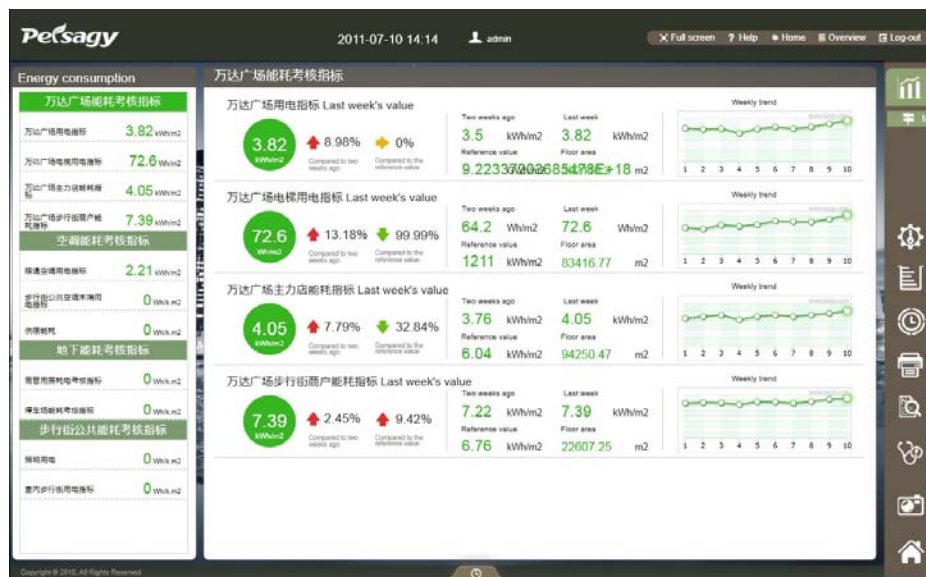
Persagy

2011-07-10 14:14

admin

Full screen ? Help Home Overview Log-out

Energy consumption

万达广场能耗考核指标

万达广场用电指标 3.82 kWh/m2

万达广场电梯用电指标 72.6 Wh/m2

万达广场主力店能耗指标 4.05 kWh/m2

万达广场步行街商户能耗指标 7.39 kWh/m2

空调能耗考核指标

暖通空调用电指标 2.21 kWh/m2

步行街公共空调末端用电指标 0 kWh/m2

供暖能耗 0 kWh/m2

地下能耗考核指标

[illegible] 0 kWh/m2

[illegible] 0 kWh/m2

步行街公共能耗考核指标

照明用电 0 kWh/m2

室内步行街用电指标 0 kWh/m2

Copyright © 2010, All Rights Reserved

万达广场能耗考核指标

万达广场用电指标 Last week's value

3.82 kWh/m2

8.98% Compared to two weeks ago

0% Compared to the reference value

Two weeks ago 3.5 kWh/m2

Last week 3.82 kWh/m2

Reference value 9.22337202685478E+18

Floor area m2

Weekly trend

1 2 3 4 5 6 7 8 9 10

万达广场电梯用电指标 Last week's value

72.6 Wh/m2

13.18% Compared to two weeks ago

99.99% Compared to the reference value

Two weeks ago 64.2

Last week 72.6 Wh/m2

Reference value 1211 kWh/m2

Floor area 83416.77 m2

Weekly trend

1 2 3 4 5 6 7 8 9 10

万达广场主力店能耗指标 Last week's value

4.05 kWh/m2

7.79% Compared to two weeks ago

32.84% Compared to the reference value

Two weeks ago 3.76 kWh/m2

Last week 4.05 kWh/m2

Reference value 6.04 kWh/m2

Floor area 94250.47 m2

Weekly trend

1 2 3 4 5 6 7 8 9 10

万达广场步行街商户能耗指标 Last week's value

7.39 kWh/m2

2.45% Compared to two weeks ago

9.42% Compared to the reference value

Two weeks ago 7.22 kWh/m2

Last week 7.39 kWh/m2

Reference value 6.76 kWh/m2

Floor area 22607.25 m2

Weekly trend

1 2 3 4 5 6 7 8 9 10